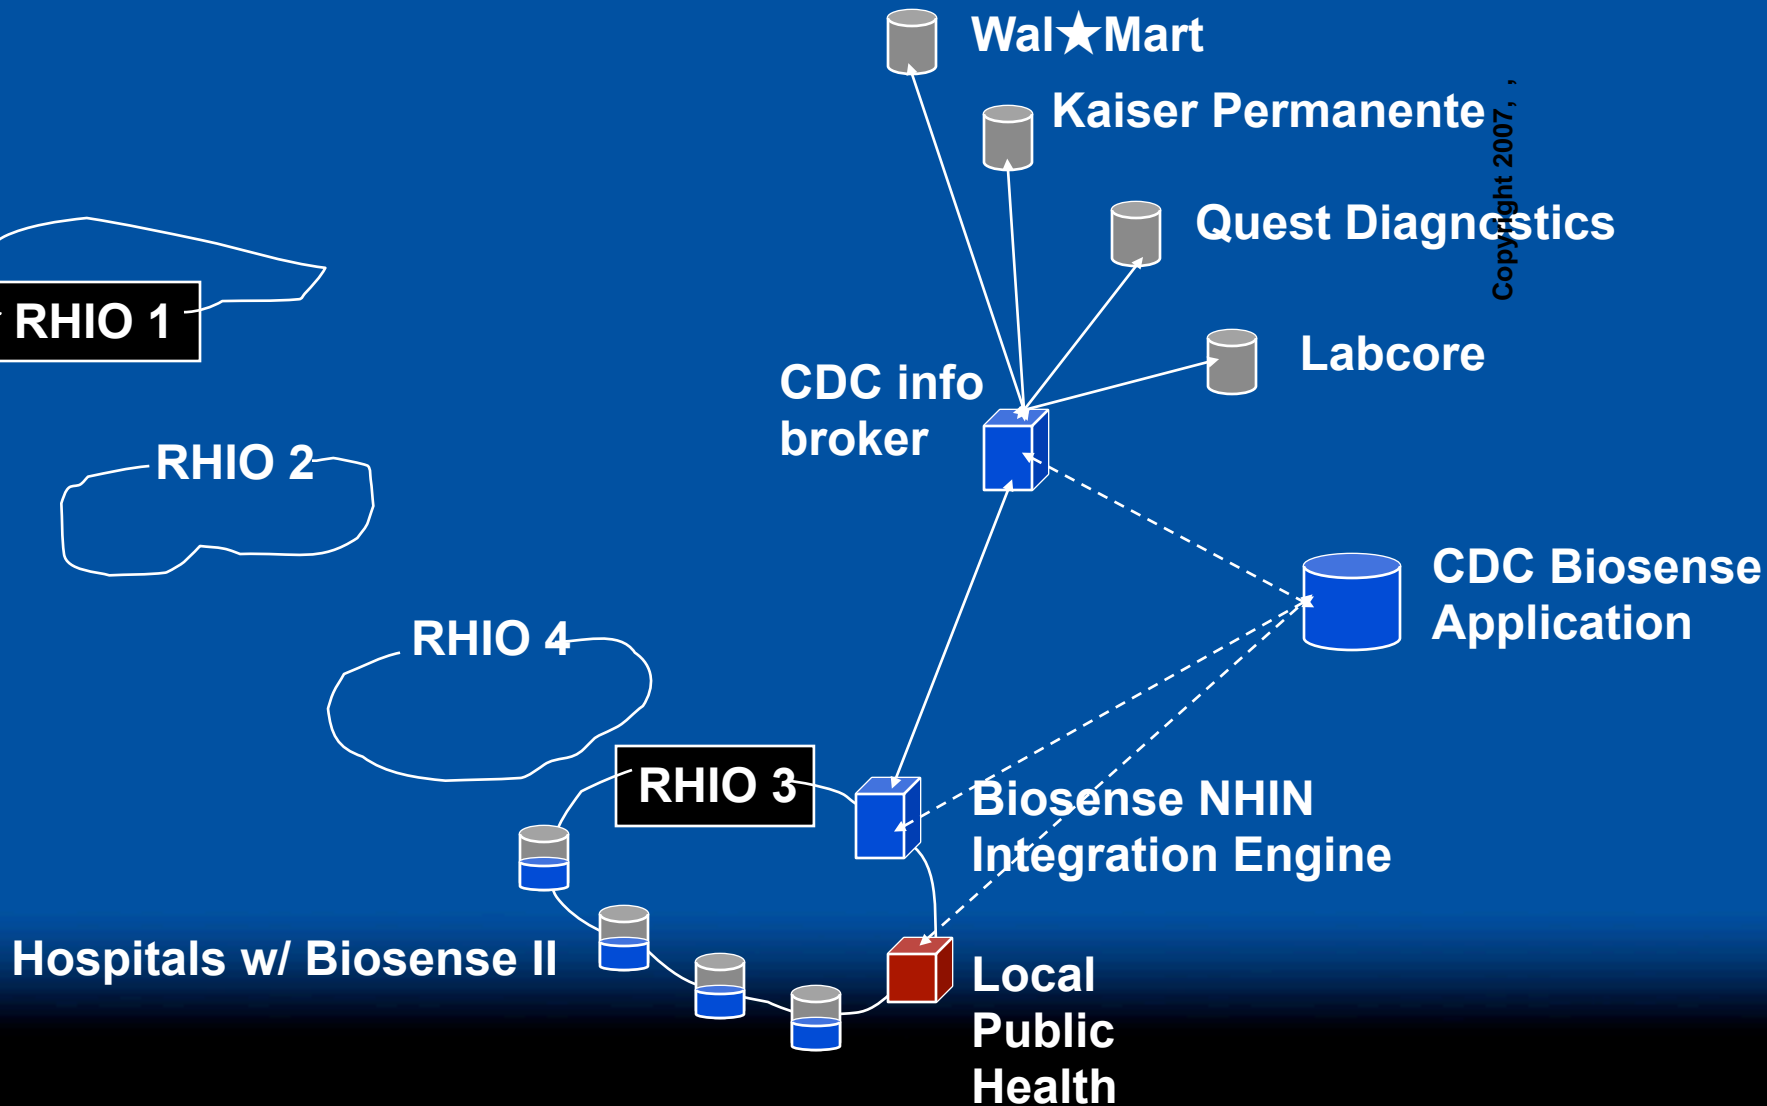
Wal★Mart

Kaiser Permanente

Quest Diagnostics

Copyright 2007, ,

Labcore

CDC info broker

RHIO 1

RHIO 2

RHIO 4

CDC Biosense Application

RHIO 3

Biosense NHIN Integration Engine

Hospitals w/ Biosense II

Local Public Health